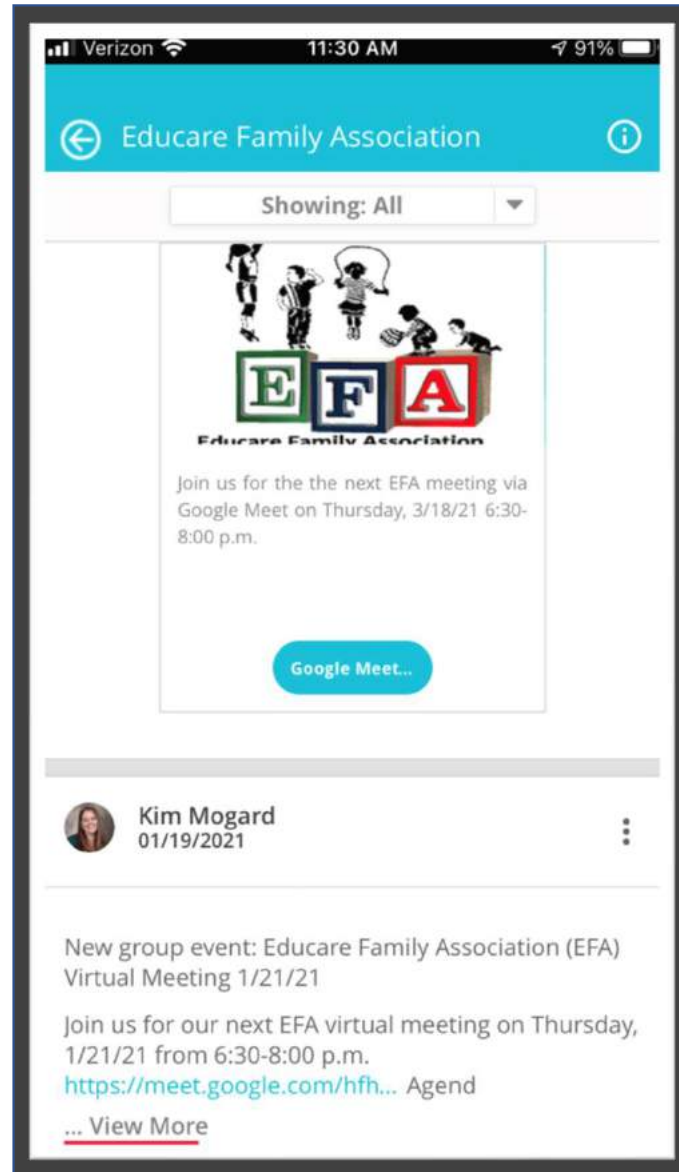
Verizon 11:30 AM 91%

Educare Family Association

Showing: All

E F A

Educare Family Association

Join us for the the next EFA meeting via Google Meet on Thursday, 3/18/21 6:30-8:00 p.m.

Google Meet...

Kim Mogard
01/19/2021

New group event: Educare Family Association (EFA) Virtual Meeting 1/21/21

Join us for our next EFA virtual meeting on Thursday, 1/21/21 from 6:30-8:00 p.m. https://meet.google.com/hfh... Agend

... View More